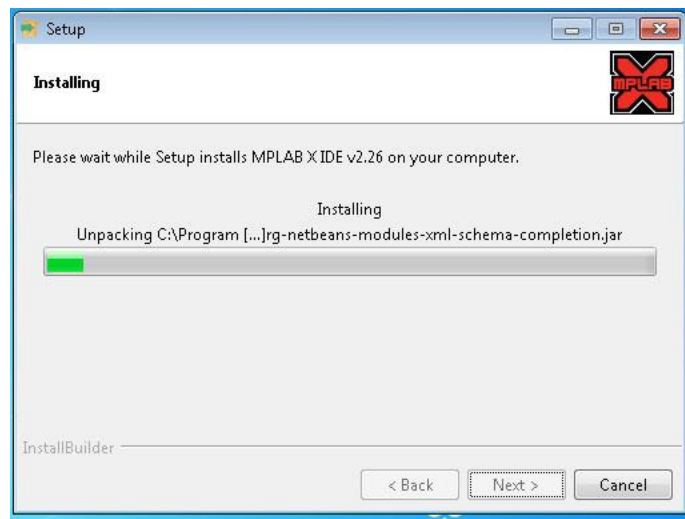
Setup

Installing

MPLAB

Please wait while Setup installs MPLAB X IDE v2.26 on your computer.

Installing

Unpacking C:\Program [...]rg-netbeans-modules-xml-schema-completion.jar

InstallBuilder

< Back

Next >

Cancel